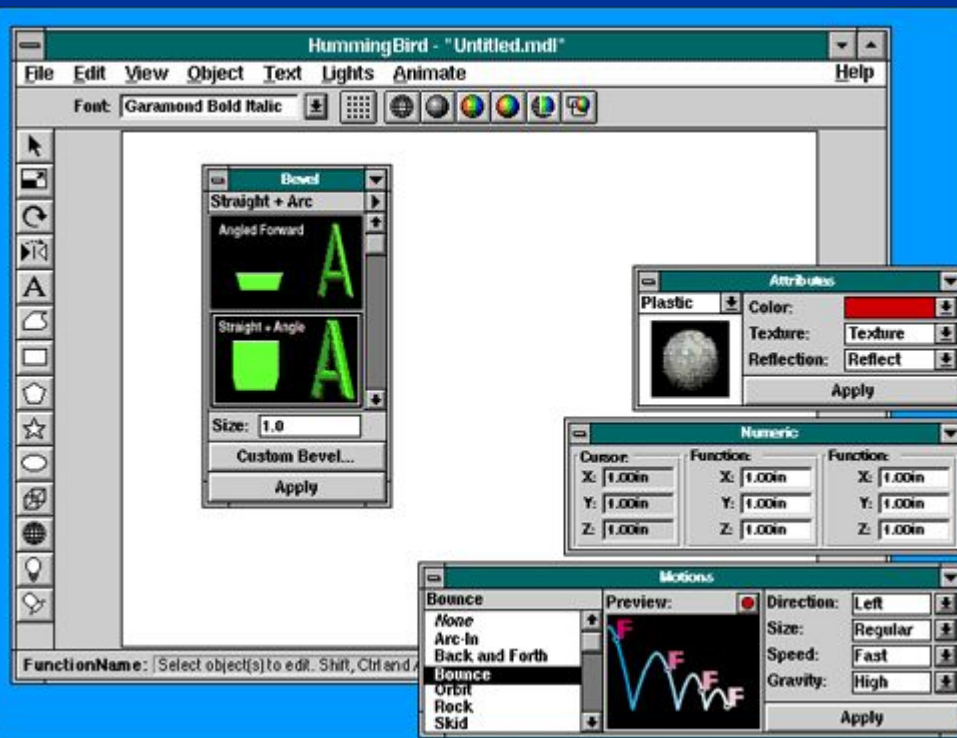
HummingBird - "Untitled.mdl"

File Edit View Object Text Lights Animate Help

Font: Garamond Bold Italic

Bevel
Straight + Arc
Angled Forward
A
Straight + Angle
A
Size: 1.0
Custom Bevel...
Apply

Attributes
Plastic
Color:
Texture: Texture
Reflection: Reflect
Apply

Numeric
Cursor:
X: 1.00in
Y: 1.00in
Z: 1.00in
Function:
X: 1.00in
Y: 1.00in
Z: 1.00in
Function:
X: 1.00in
Y: 1.00in
Z: 1.00in

Motions
Bounce
None
Arc-In
Back and Forth
Bounce
Orbit
Rock
Skid
Preview:
F
F
F
F
Direction: Left
Size: Regular
Speed: Fast
Gravity: High
Apply

FunctionName: Select object(s) to edit. Shift, Ctrl and A